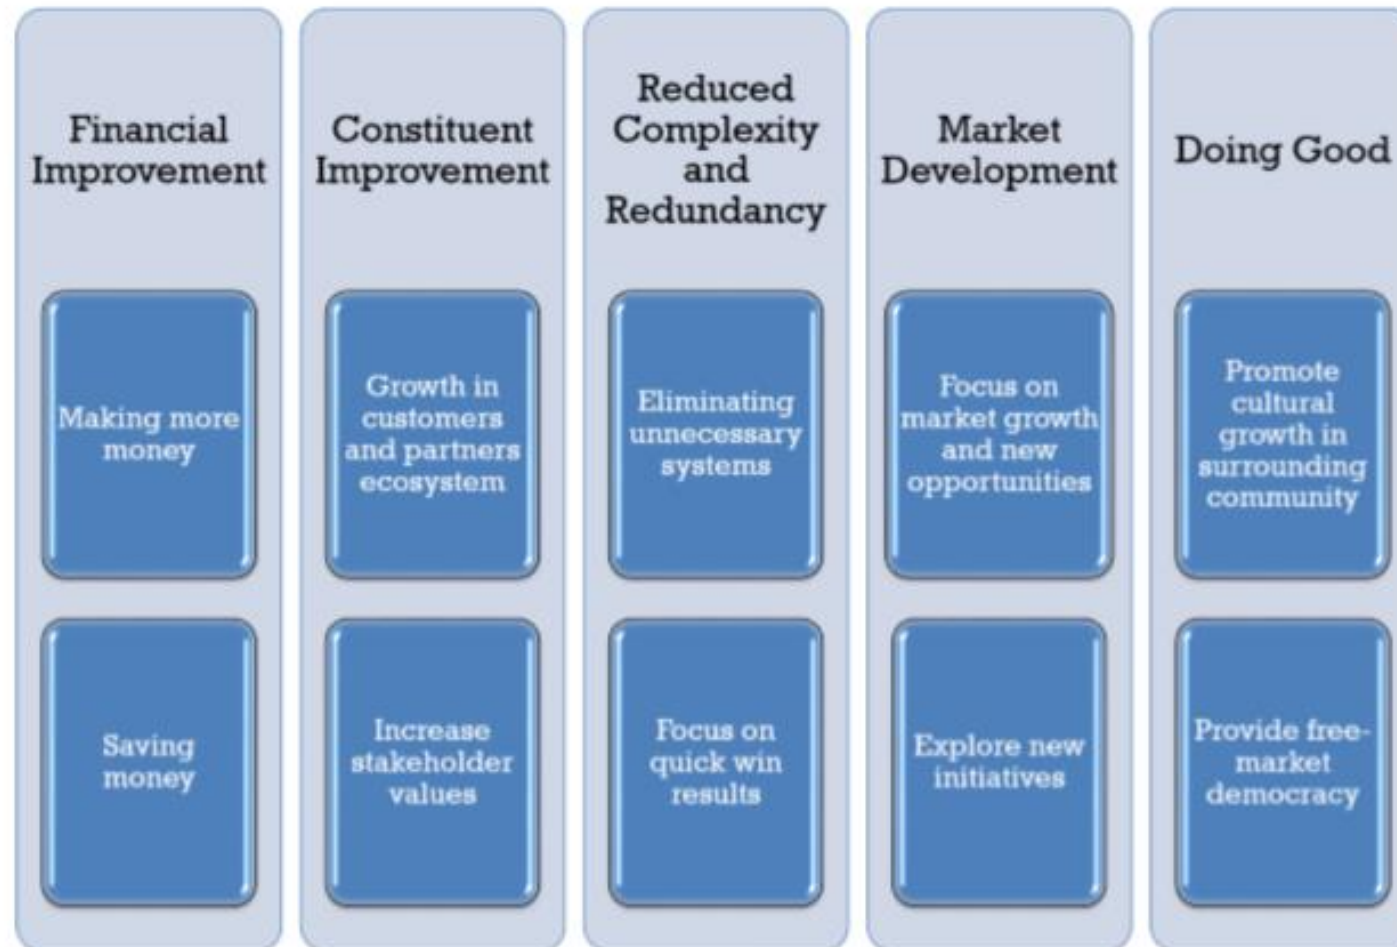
Financial Improvement

Making more money

Saving money

Constituent Improvement

Growth in customers and partners ecosystem

Increase stakeholder values

Reduced Complexity and Redundancy

Eliminating unnecessary systems

Focus on quick win results

Market Development

Focus on market growth and new opportunities

Explore new initiatives

Doing Good

Promote cultural growth in surrounding community

Provide free-market democracy